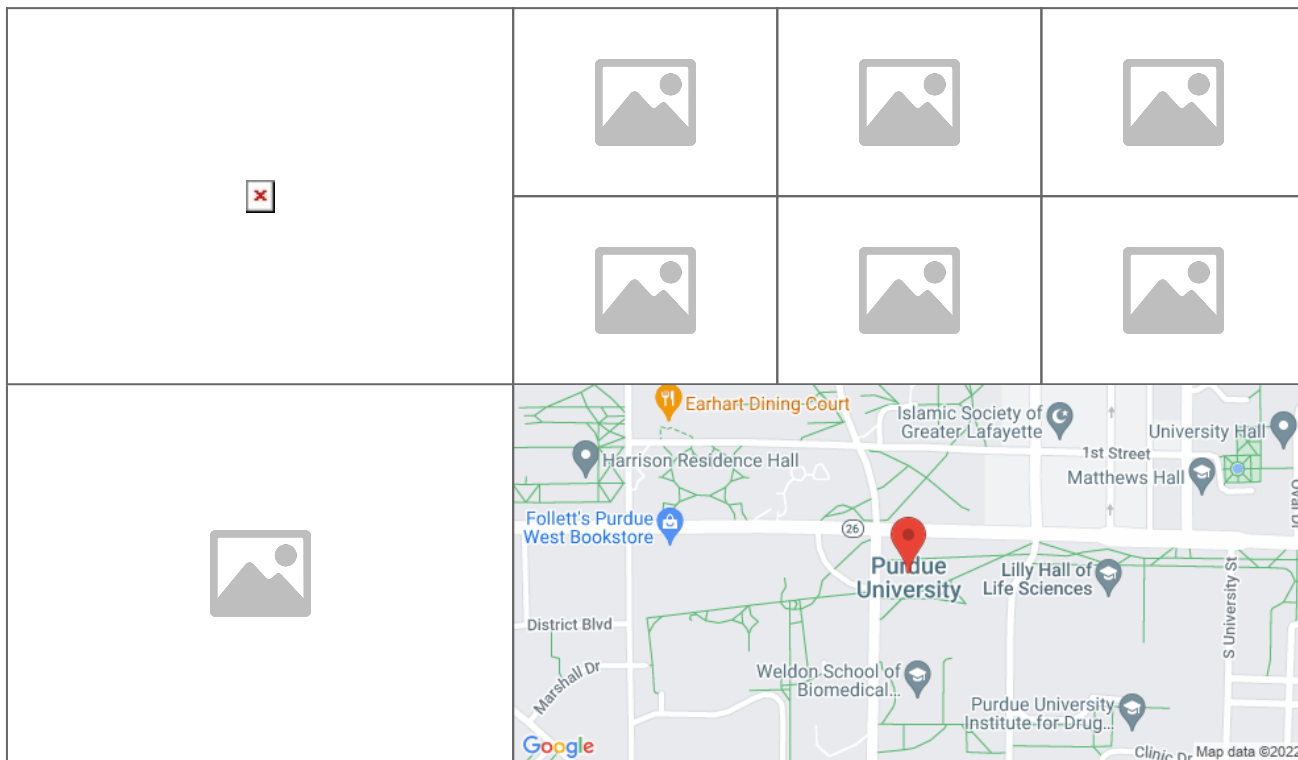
Earhart Dining Court
Islamic Society of Greater Lafayette
University Hall
Harrison Residence Hall
1st Street
Matthews Hall
Follett's Purdue West Bookstore
26
Purdue University
Lilly Hall of Life Sciences
S University St
District Blvd
Marshall Dr
Weldon School of Biomedical...
Purdue University Institute for Drug...
Google
Clinic Dr
Map data ©2022